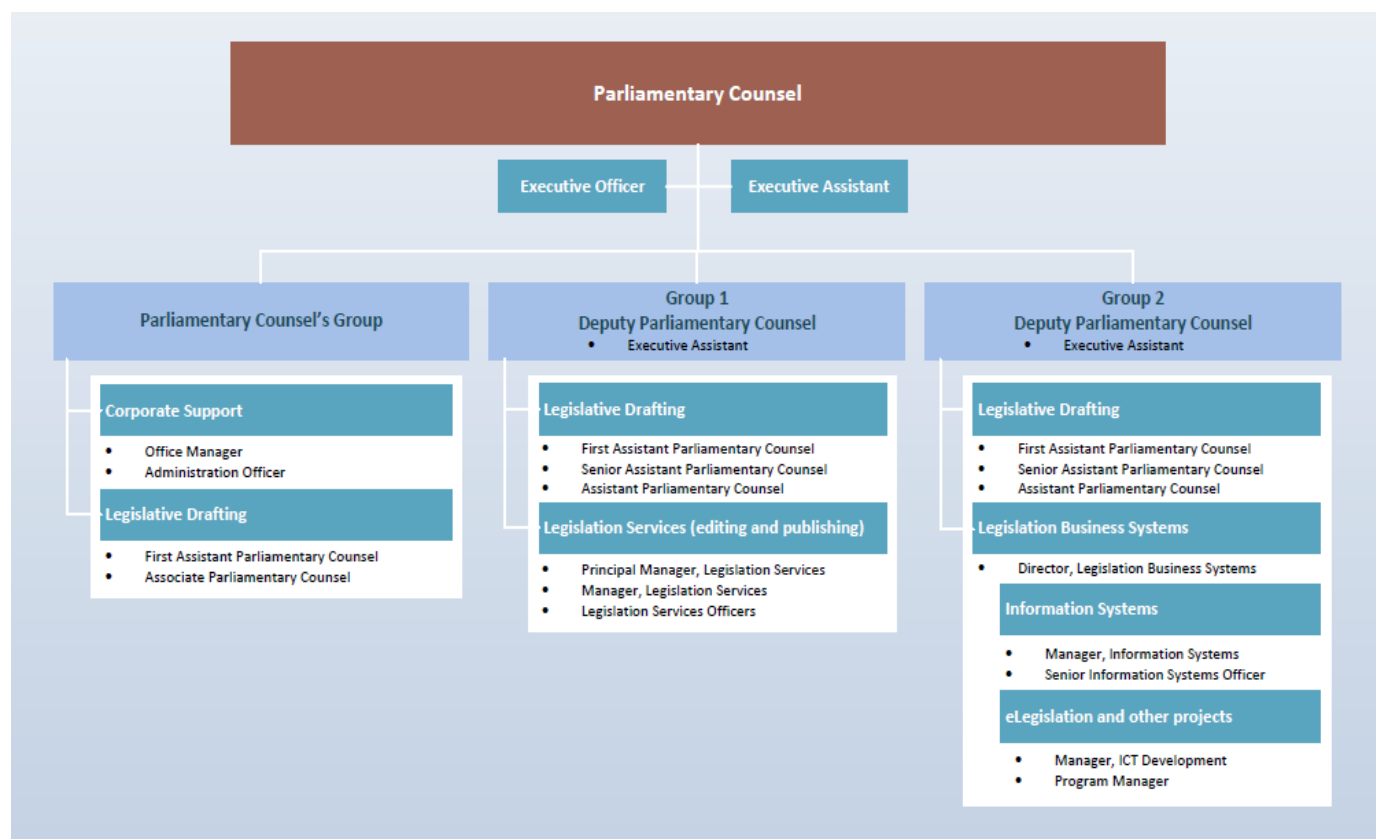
Parliamentary Counsel

Executive Officer

Executive Assistant

Parliamentary Counsel's Group

Corporate Support

- Office Manager
- Administration Officer

Legislative Drafting

- First Assistant Parliamentary Counsel
- Associate Parliamentary Counsel

Group 1
Deputy Parliamentary Counsel

- Executive Assistant

Legislative Drafting

- First Assistant Parliamentary Counsel
- Senior Assistant Parliamentary Counsel
- Assistant Parliamentary Counsel

Legislation Services (editing and publishing)

- Principal Manager, Legislation Services
- Manager, Legislation Services
- Legislation Services Officers

Group 2
Deputy Parliamentary Counsel

- Executive Assistant

Legislative Drafting

- First Assistant Parliamentary Counsel
- Senior Assistant Parliamentary Counsel
- Assistant Parliamentary Counsel

Legislation Business Systems

- Director, Legislation Business Systems

Information Systems

- Manager, Information Systems
- Senior Information Systems Officer

eLegislation and other projects

- Manager, ICT Development
- Program Manager